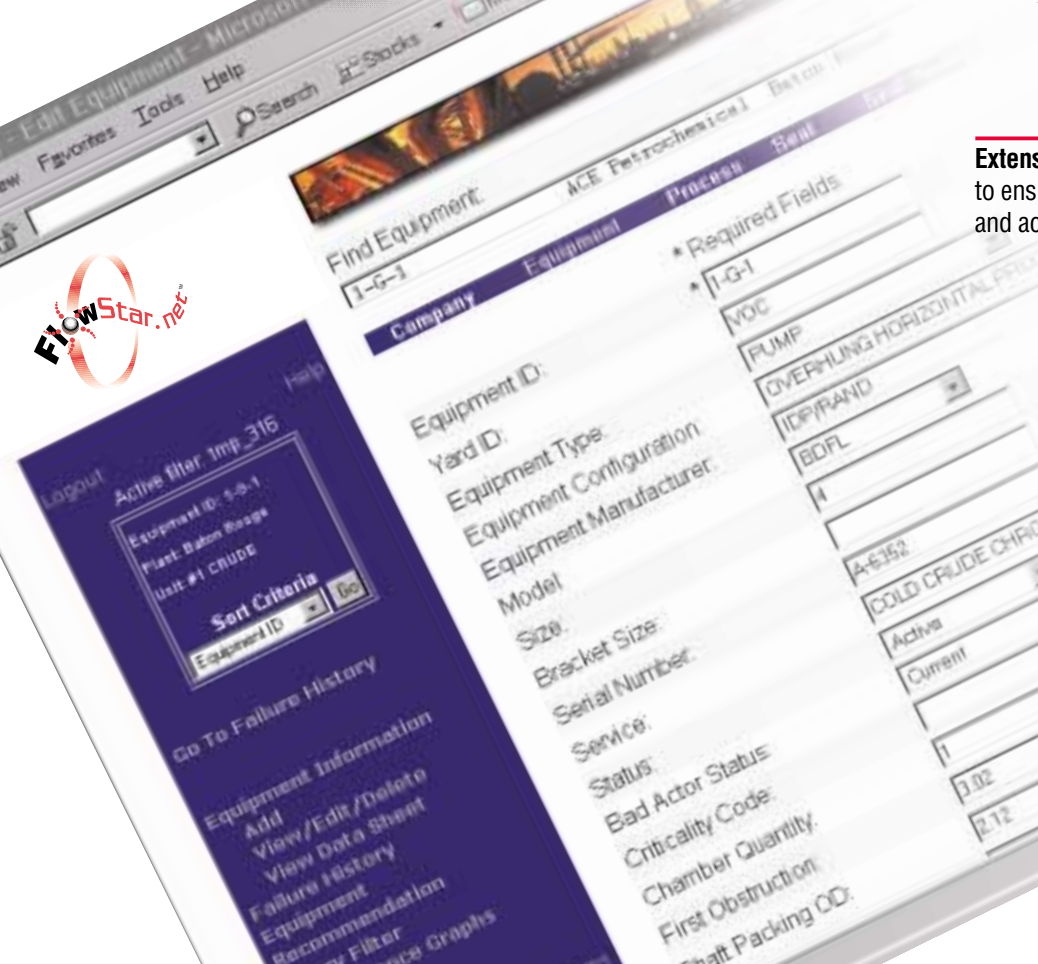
- Edit Equipment - Microsoft

ew Favorites Tools Help

Search Stocks

ACE Petrochemical Baton

Find Equipment: Equipment Process Seal

1-G-1 * Required Fields

FlowStar.net

Company

Help

Logout

Active filter: tmp_316

Equipment ID: 1-G-1

Plant: Baton Rouge

Unit #1 CRUDE

Sort Criteria

Equipment ID

Go

Go To Failure History

Equipment Information

Add

View/Edit/Delete

View Data Sheet

Failure History

Equipment

Recommendation

Filter

Graphs

Equipment ID: * 1-G-1

Yard ID: VOC

Equipment Type: PUMP

Equipment Configuration: OVERHUNG HORIZONTAL PRO

Equipment Manufacturer: IDP/RAND

Model: BDFL

Size: 4

Bracket Size:

Serial Number: A-6352

Service: COLD CRUDE CHR

Status: Active

Bad Actor Status: Current

Criticality Code:

Chamber Quantity: 1

First Obstruction: 3.02

Shaft Packing OD: 2.12

Extens

to ens

and ac